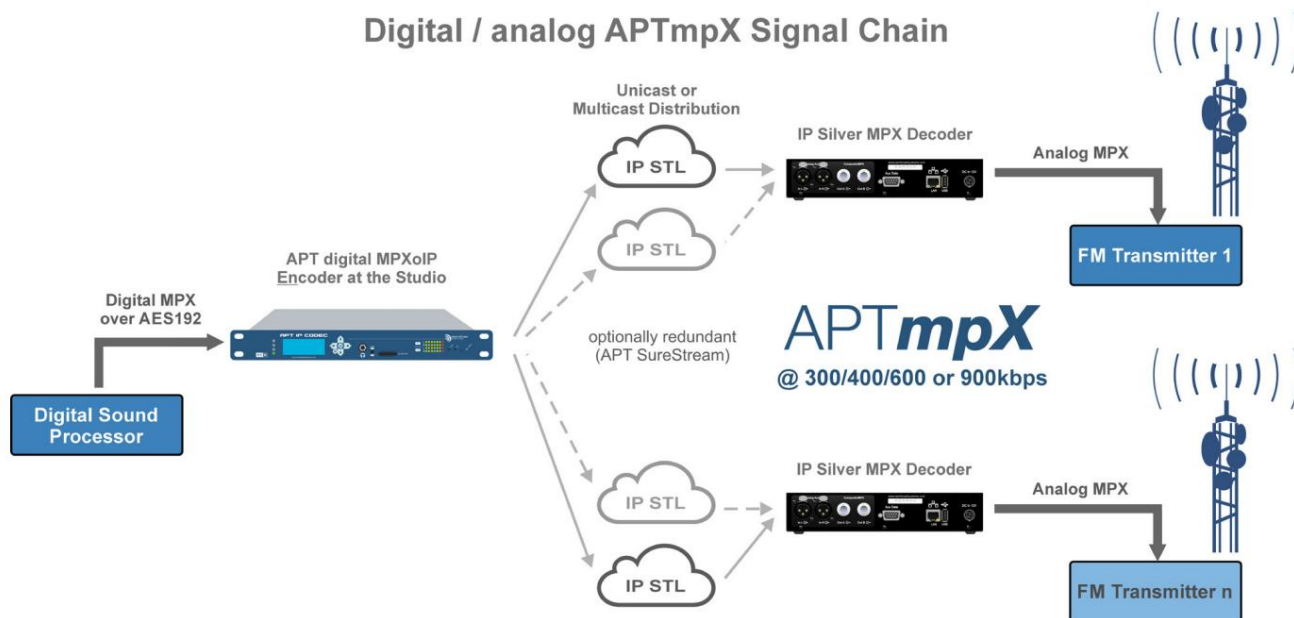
Digital / analog APTmpX Signal Chain

Unicast or Multicast Distribution

IP Silver MPX Decoder

Analog MPX

IP STL

IP STL

FM Transmitter 1

APT digital MPXoIP Encoder at the Studio

Digital MPX over AES192

APT IP CODEC

optionally redundant (APT SureStream)

APTmpX

@ 300/400/600 or 900kbps

Digital Sound Processor

IP Silver MPX Decoder

Analog MPX

IP STL

IP STL

FM Transmitter n